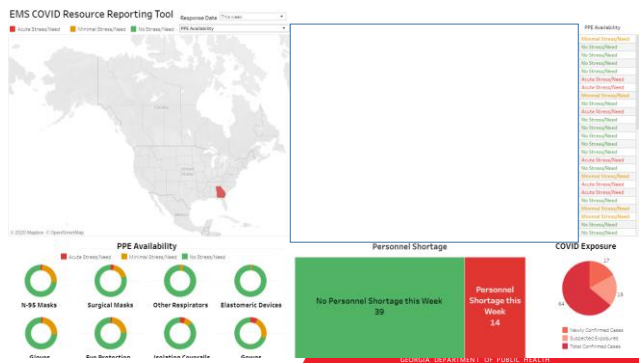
EMS COVID Resource Reporting Tool

Response Date: This Week

PPE Availability

Acute Stress/Need
Minimal Stress/Need
No Stress/Need

© 2020 Mapbox © OpenStreetMap

PPE Availability
Minimal Stress/Need
No Stress/Need
No Stress/Need
No Stress/Need
No Stress/Need
Acute Stress/Need
Acute Stress/Need
Minimal Stress/Need
No Stress/Need
No Stress/Need
No Stress/Need
No Stress/Need
No Stress/Need
No Stress/Need
No Stress/Need
Acute Stress/Need
No Stress/Need
Minimal Stress/Need
Acute Stress/Need
No Stress/Need
No Stress/Need
Minimal Stress/Need
Minimal Stress/Need
No Stress/Need

PPE Availability
Acute Stress/Need
Minimal Stress/Need
No Stress/Need

N-95 Masks
Surgical Masks
Other Respirators
Elastomeric Devices
Gloves
Eye Protection
Isolation Coveralls
Gowns

Personnel Shortage
No Personnel Shortage this Week
39
Personnel Shortage this Week
14

COVID Exposure
17
18
64
Newly Confirmed Cases
Suspected Exposures
Total Confirmed Cases

GEORGIA DEPARTMENT OF PUBLIC HEALTH